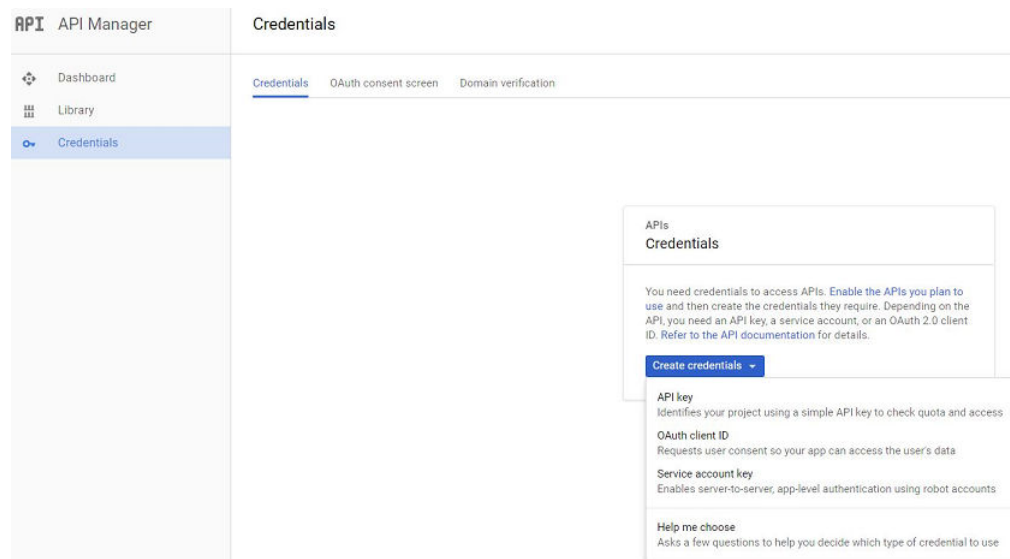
API API Manager

Credentials

Dashboard

Library

Credentials

Credentials OAuth consent screen Domain verification

APIs
Credentials

You need credentials to access APIs. Enable the APIs you plan to use and then create the credentials they require. Depending on the API, you need an API key, a service account, or an OAuth 2.0 client ID. Refer to the API documentation for details.

Create credentials ▾

API key
Identifies your project using a simple API key to check quota and access

OAuth client ID
Requests user consent so your app can access the user's data

Service account key
Enables server-to-server, app-level authentication using robot accounts

Help me choose
Asks a few questions to help you decide which type of credential to use